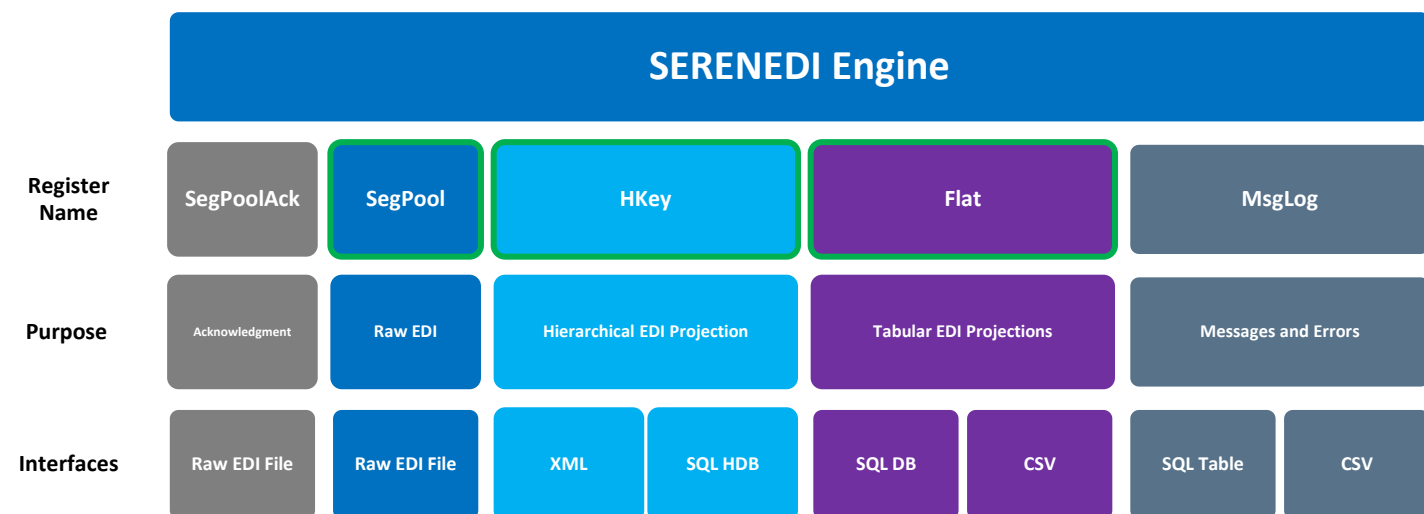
SERENEDI Engine

| | | | | | | | | |
|---|---|---|---|---|---|---|---|---|
| Register Name | SegPoolAck | SegPool | HKey | | Flat | | MsgLog | |
| Purpose | Acknowledgment | Raw EDI | Hierarchical EDI Projection | | Tabular EDI Projections | | Messages and Errors | |
| Interfaces | Raw EDI File | Raw EDI File | XML | SQL HDB | SQL DB | CSV | SQL Table | CSV |